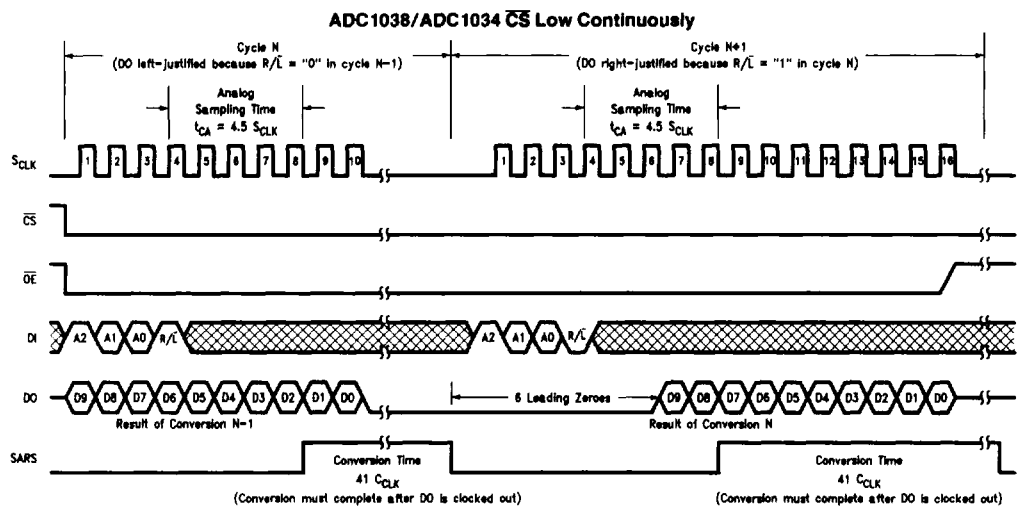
ADC1038/ADC1034 $\overline{CS}$ Low Continuously

Cycle N
(DO left-justified because R/$\overline{L}$ = "0" in cycle N-1)

Analog
Sampling Time
$t_{CA}$ = 4.5 $S_{CLK}$

Cycle N+1
(DO right-justified because R/$\overline{L}$ = "1" in cycle N)

Analog
Sampling Time
$t_{CA}$ = 4.5 $S_{CLK}$

$S_{CLK}$

1 2 3 4 5 6 7 8 9 10

1 2 3 4 5 6 7 8 9 10 11 12 13 14 15 16

$\overline{CS}$

$\overline{OE}$

DI

A2 A1 A0 R/$\overline{L}$

A2 A1 A0 R/$\overline{L}$

DO

D9 D8 D7 D6 D5 D4 D3 D2 D1 D0

Result of Conversion N-1

6 Leading Zeroes

D9 D8 D7 D6 D5 D4 D3 D2 D1 D0

Result of Conversion N

SARS

Conversion Time
41 $C_{CLK}$
(Conversion must complete after DO is clocked out)

Conversion Time
41 $C_{CLK}$
(Conversion must complete after DO is clocked out)